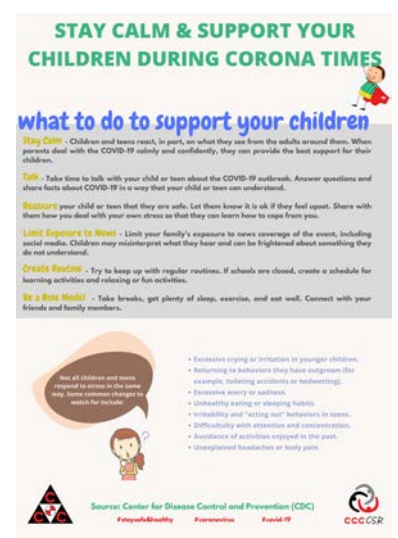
STAY CALM & SUPPORT YOUR CHILDREN DURING CORONA TIMES

what to do to support your children

Stay Calm - Children and teens react, in part, on what they see from the adults around them. When parents deal with the COVID-19 calmly and confidently, they can provide the best support for their children.

Talk - Take time to talk with your child or teen about the COVID-19 outbreak. Answer questions and share facts about COVID-19 in a way that your child or teen can understand.

Reassure your child or teen that they are safe. Let them know it is ok if they feel upset. Share with them how you deal with your own stress so that they can learn how to cope from you.

Limit Exposure to News - Limit your family's exposure to news coverage of the event, including social media. Children may misinterpret what they hear and can be frightened about something they do not understand.

Create Routine - Try to keep up with regular routines. If schools are closed, create a schedule for learning activities and relaxing or fun activities.

Be a Role Model - Take breaks, get plenty of sleep, exercise, and eat well. Connect with your friends and family members.

Not all children and teens respond to stress in the same way. Some common changes to watch for include:

• Excessive crying or irritation in younger children.
• Returning to behaviors they have outgrown (for example, toileting accidents or bedwetting).
• Excessive worry or sadness.
• Unhealthy eating or sleeping habits.
• Irritability and "acting out" behaviors in teens.
• Difficulty with attention and concentration.
• Avoidance of activities enjoyed in the past.
• Unexplained headaches or body pain.

Source: Center for Disease Control and Prevention (CDC)

#staysafe&healthy #coronavirus #covid-19

CCCCSR